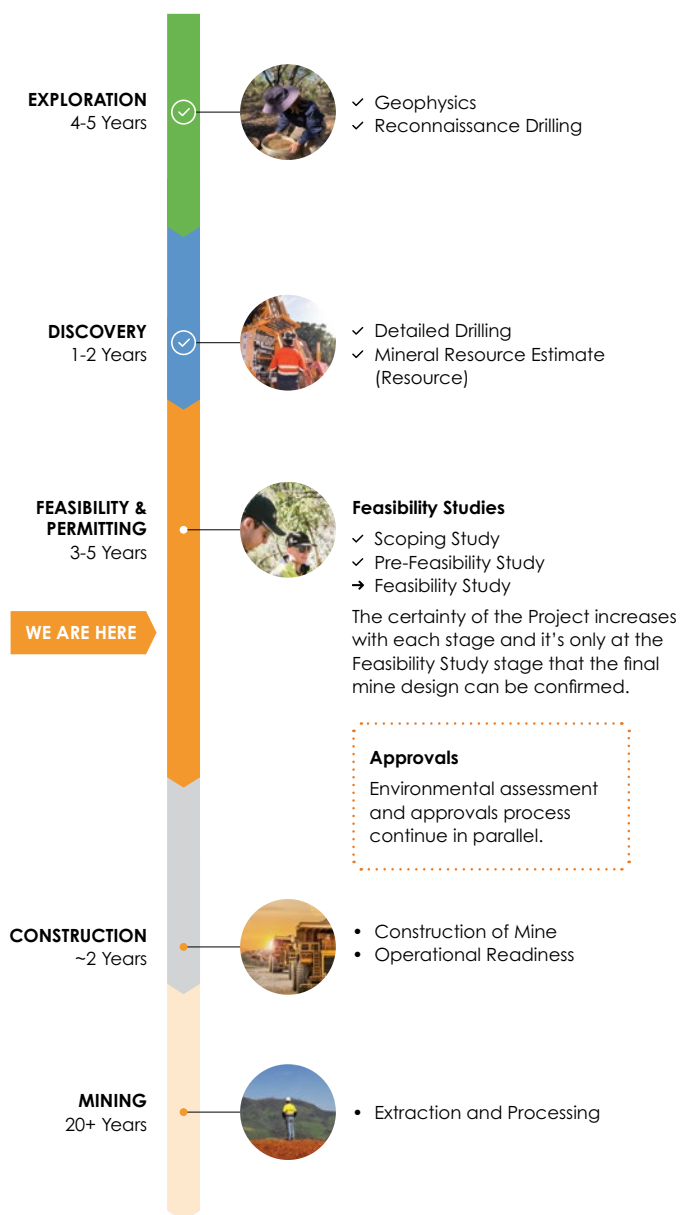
EXPLORATION
4-5 Years

✓ Geophysics
✓ Reconnaissance Drilling

DISCOVERY
1-2 Years

✓ Detailed Drilling
✓ Mineral Resource Estimate (Resource)

FEASIBILITY & PERMITTING
3-5 Years

WE ARE HERE

Feasibility Studies
✓ Scoping Study
✓ Pre-Feasibility Study
→ Feasibility Study

The certainty of the Project increases with each stage and it's only at the Feasibility Study stage that the final mine design can be confirmed.

Approvals
Environmental assessment and approvals process continue in parallel.

CONSTRUCTION
~2 Years

• Construction of Mine
• Operational Readiness

MINING
20+ Years

• Extraction and Processing